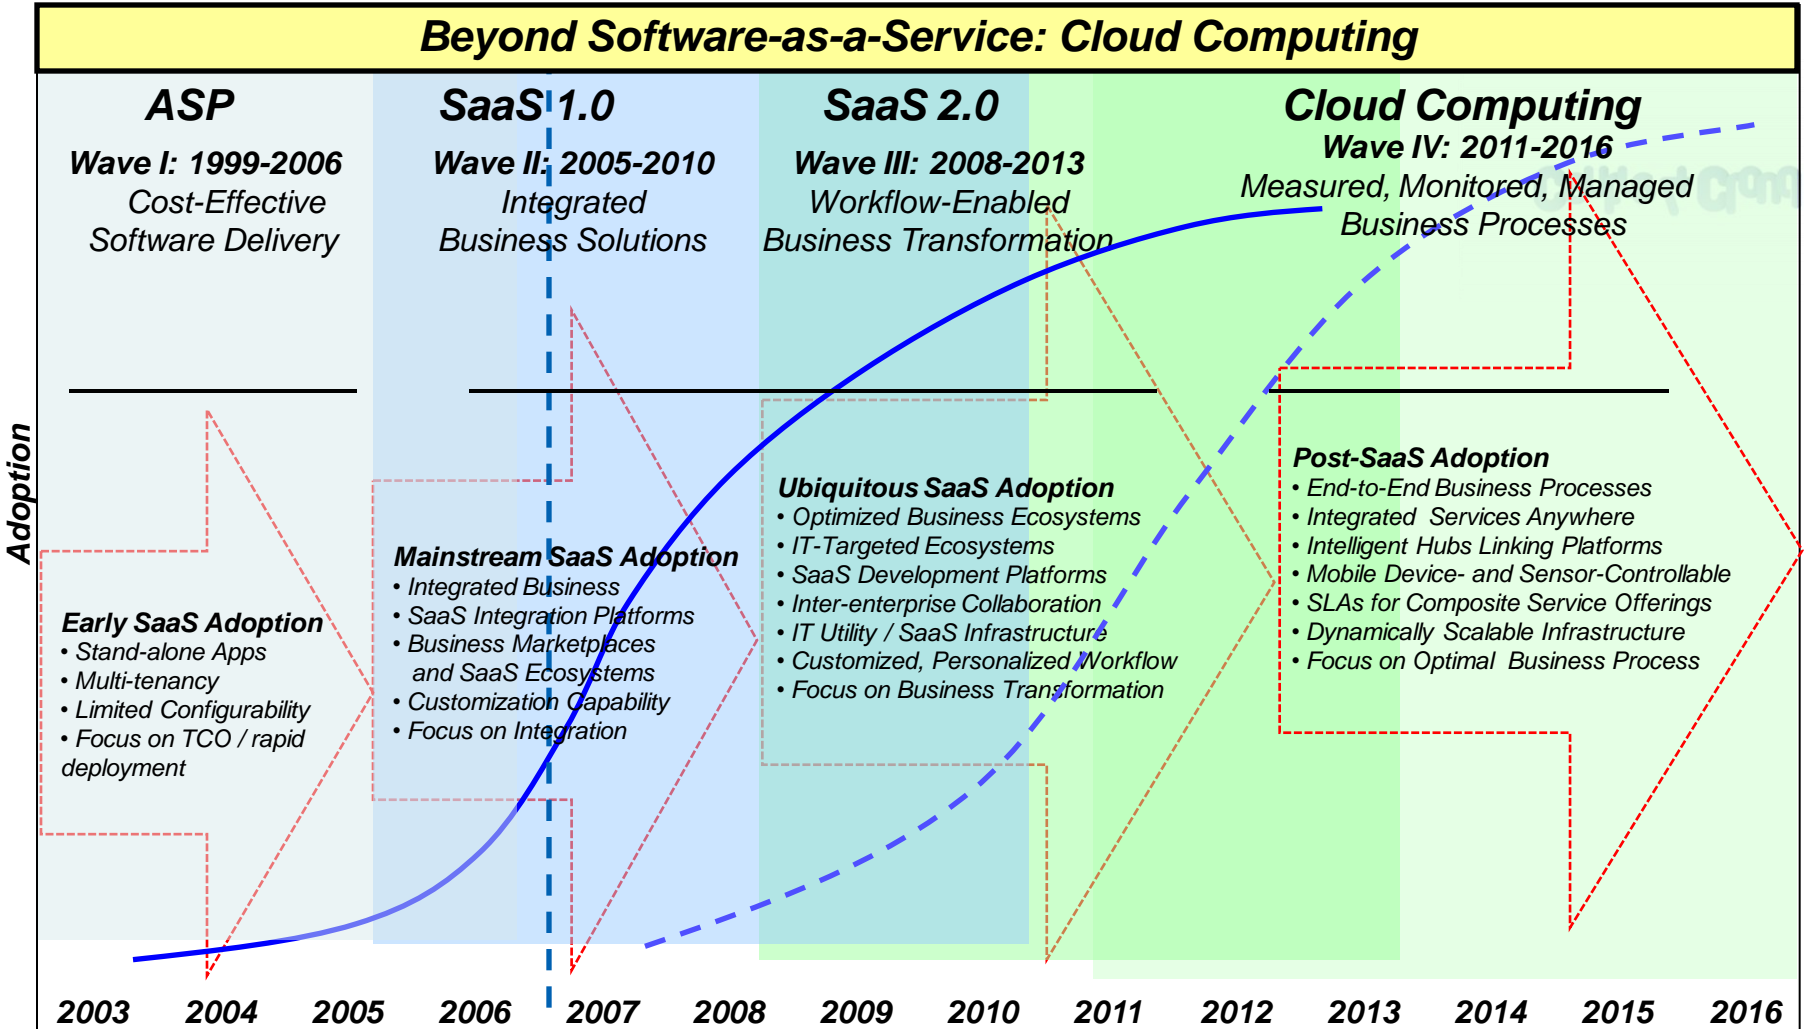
Beyond Software-as-a-Service: Cloud Computing

ASP
Wave I: 1999-2006
Cost-Effective Software Delivery

SaaS 1.0
Wave II: 2005-2010
Integrated Business Solutions

SaaS 2.0
Wave III: 2008-2013
Workflow-Enabled Business Transformation

Cloud Computing
Wave IV: 2011-2016
Measured, Monitored, Managed Business Processes

Adoption

Early SaaS Adoption
• Stand-alone Apps
• Multi-tenancy
• Limited Configurability
• Focus on TCO / rapid deployment

Mainstream SaaS Adoption
• Integrated Business
• SaaS Integration Platforms
• Business Marketplaces and SaaS Ecosystems
• Customization Capability
• Focus on Integration

Ubiquitous SaaS Adoption
• Optimized Business Ecosystems
• IT-Targeted Ecosystems
• SaaS Development Platforms
• Inter-enterprise Collaboration
• IT Utility / SaaS Infrastructure
• Customized, Personalized Workflow
• Focus on Business Transformation

Post-SaaS Adoption
• End-to-End Business Processes
• Integrated Services Anywhere
• Intelligent Hubs Linking Platforms
• Mobile Device- and Sensor-Controllable
• SLAs for Composite Service Offerings
• Dynamically Scalable Infrastructure
• Focus on Optimal Business Process

2003 2004 2005 2006 2007 2008 2009 2010 2011 2012 2013 2014 2015 2016